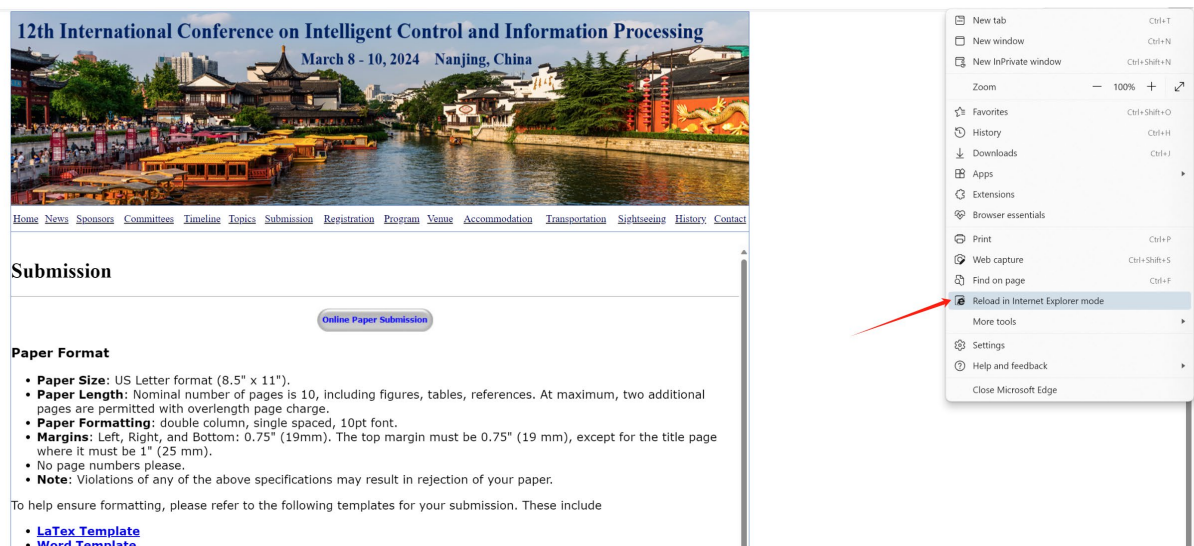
12th International Conference on Intelligent Control and Information Processing

March 8 - 10, 2024 Nanjing, China

Home News Sponsors Committees Timeline Topics Submission Registration Program Venue Accommodation Transportation Sightseeing History Contact

Submission

Online Paper Submission

Paper Format

- **Paper Size**: US Letter format (8.5" x 11").
- **Paper Length**: Nominal number of pages is 10, including figures, tables, references. At maximum, two additional pages are permitted with overlength page charge.
- **Paper Formatting**: double column, single spaced, 10pt font.
- **Margins**: Left, Right, and Bottom: 0.75" (19mm). The top margin must be 0.75" (19 mm), except for the title page where it must be 1" (25 mm).
- No page numbers please.
- **Note**: Violations of any of the above specifications may result in rejection of your paper.

To help ensure formatting, please refer to the following templates for your submission. These include

- LaTex Template
- Word Template

New tab Ctrl+T
New window Ctrl+N
New InPrivate window Ctrl+Shift+N
Zoom — 100% +
Favorites Ctrl+Shift+O
History Ctrl+H
Downloads Ctrl+J
Apps
Extensions
Browser essentials
Print Ctrl+P
Web capture Ctrl+Shift+S
Find on page Ctrl+F
Reload in Internet Explorer mode
More tools
Settings
Help and feedback
Close Microsoft Edge